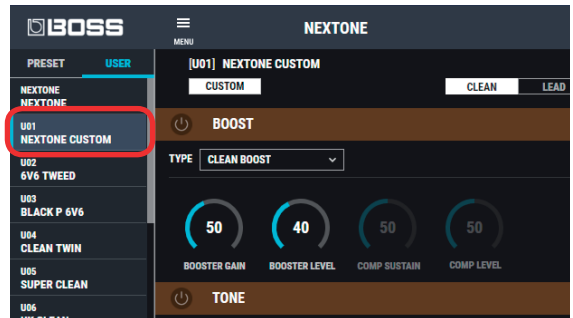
BOSS

MENU

NEXTONE

PRESET USER

NEXTONE
NEXTONE

U01
NEXTONE CUSTOM

U02
6V6 TWEED

U03
BLACK P 6V6

U04
CLEAN TWIN

U05
SUPER CLEAN

U06
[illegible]

[U01] NEXTONE CUSTOM

CUSTOM

CLEAN LEAD

BOOST

TYPE CLEAN BOOST

50
BOOSTER GAIN

40
BOOSTER LEVEL

50
COMP SUSTAIN

50
COMP LEVEL

TONE